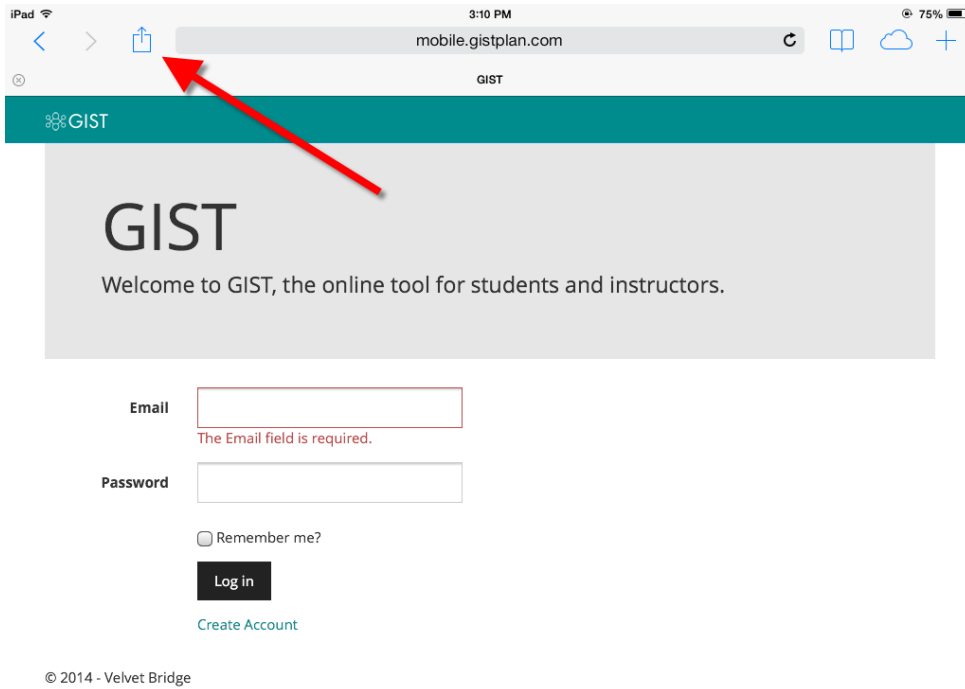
iPad
3:10 PM
75%
mobile.gistplan.com
GIST

GIST

GIST

Welcome to GIST, the online tool for students and instructors.

Email
The Email field is required.

Password

Remember me?

Log in

Create Account

© 2014 - Velvet Bridge